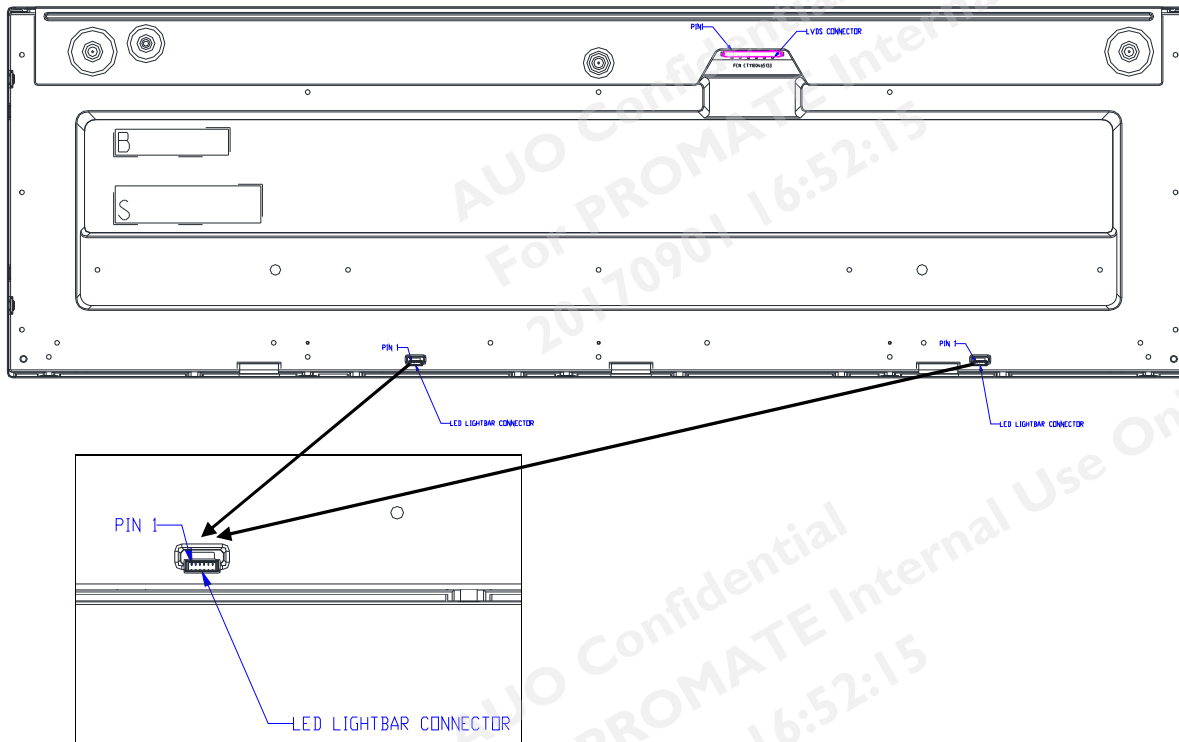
PIN1
LVDS CONNECTOR
FCN CT11004(51)3

B

S

AUO Confidential
For PROMATE Internal
20170901 16:52:15

PIN 1
LED LIGHTBAR CONNECTOR

PIN 1
LED LIGHTBAR CONNECTOR

Use Only

PIN 1

LED LIGHTBAR CONNECTOR

AUO Confidential
For PROMATE Internal Use Only
20170901 16:52:15